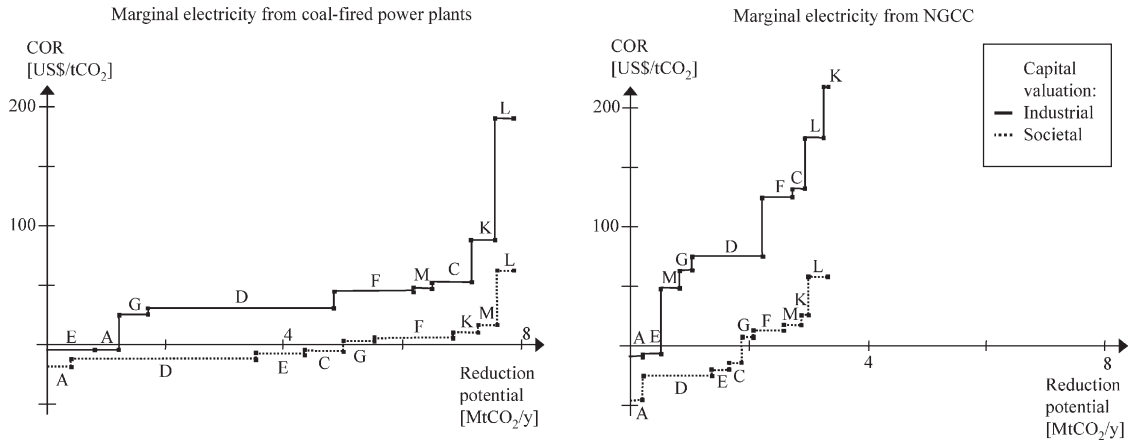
Marginal electricity from coal-fired power plants

COR [US\$/t$CO_2$]

200

100

E A G D F M C K L

4

8

A D E C G F K M L

Reduction potential [Mt$CO_2$/y]

Marginal electricity from NGCC

COR [US\$/t$CO_2$]

Capital valuation:
Industrial
Societal

200

100

K L F C D G M A E

G F M K L

4

8

D E C A

Reduction potential [Mt$CO_2$/y]